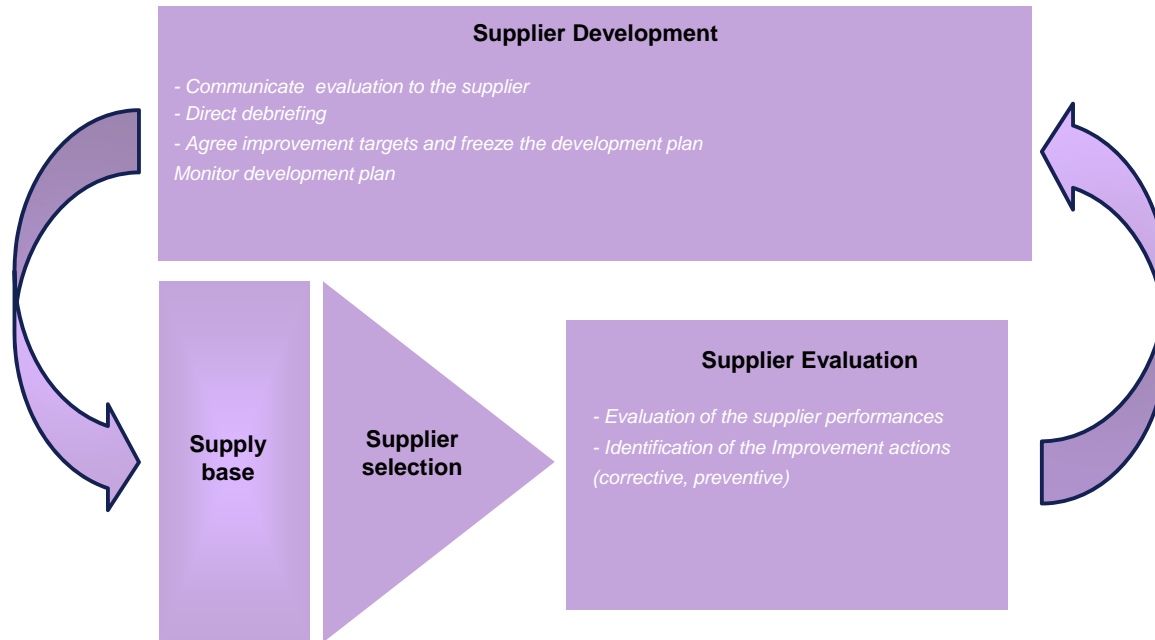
Supplier Development

- Communicate evaluation to the supplier
- Direct debriefing
- Agree improvement targets and freeze the development plan
Monitor development plan

Supply base

Supplier selection

Supplier Evaluation

- Evaluation of the supplier performances
- Identification of the Improvement actions (corrective, preventive)